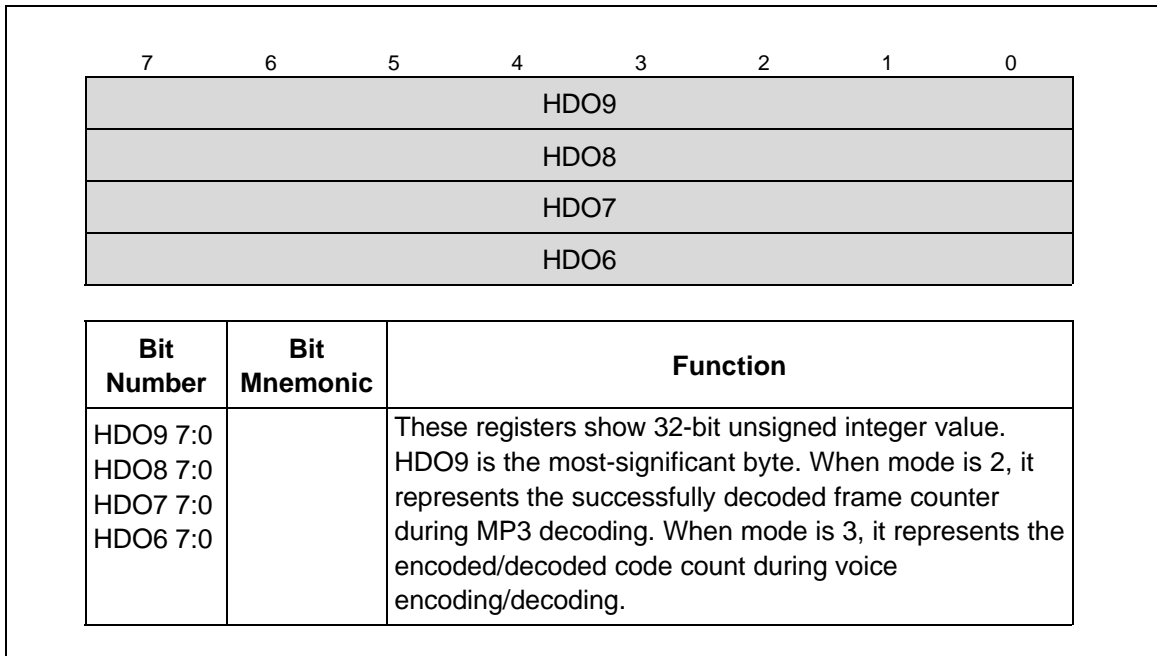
| 7 | 6 | 5 | 4 | 3 | 2 | 1 | 0 |
|---|---|---|---|---|---|---|---|
| HDO9 | | | | | | | |
| HDO8 | | | | | | | |
| HDO7 | | | | | | | |
| HDO6 | | | | | | | |

| Bit Number | Bit Mnemonic | Function |
|---|---|---|
| HDO9 7:0<br>HDO8 7:0<br>HDO7 7:0<br>HDO6 7:0 | | These registers show 32-bit unsigned integer value. HDO9 is the most-significant byte. When mode is 2, it represents the successfully decoded frame counter during MP3 decoding. When mode is 3, it represents the encoded/decoded code count during voice encoding/decoding. |